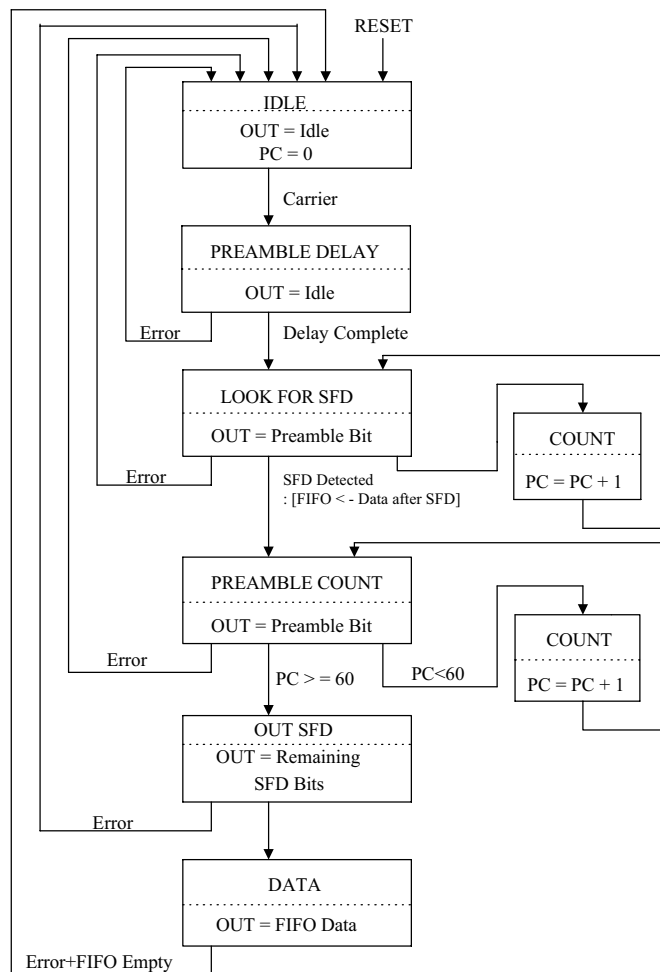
RESET

IDLE

OUT = Idle

PC = 0

Carrier

PREAMBLE DELAY

OUT = Idle

Error

Delay Complete

LOOK FOR SFD

OUT = Preamble Bit

COUNT

PC = PC + 1

Error

SFD Detected
: [FIFO < - Data after SFD]

PREAMBLE COUNT

OUT = Preamble Bit

COUNT

PC = PC + 1

Error

PC > = 60

PC<60

OUT SFD

OUT = Remaining SFD Bits

Error

DATA

OUT = FIFO Data

Error+FIFO Empty